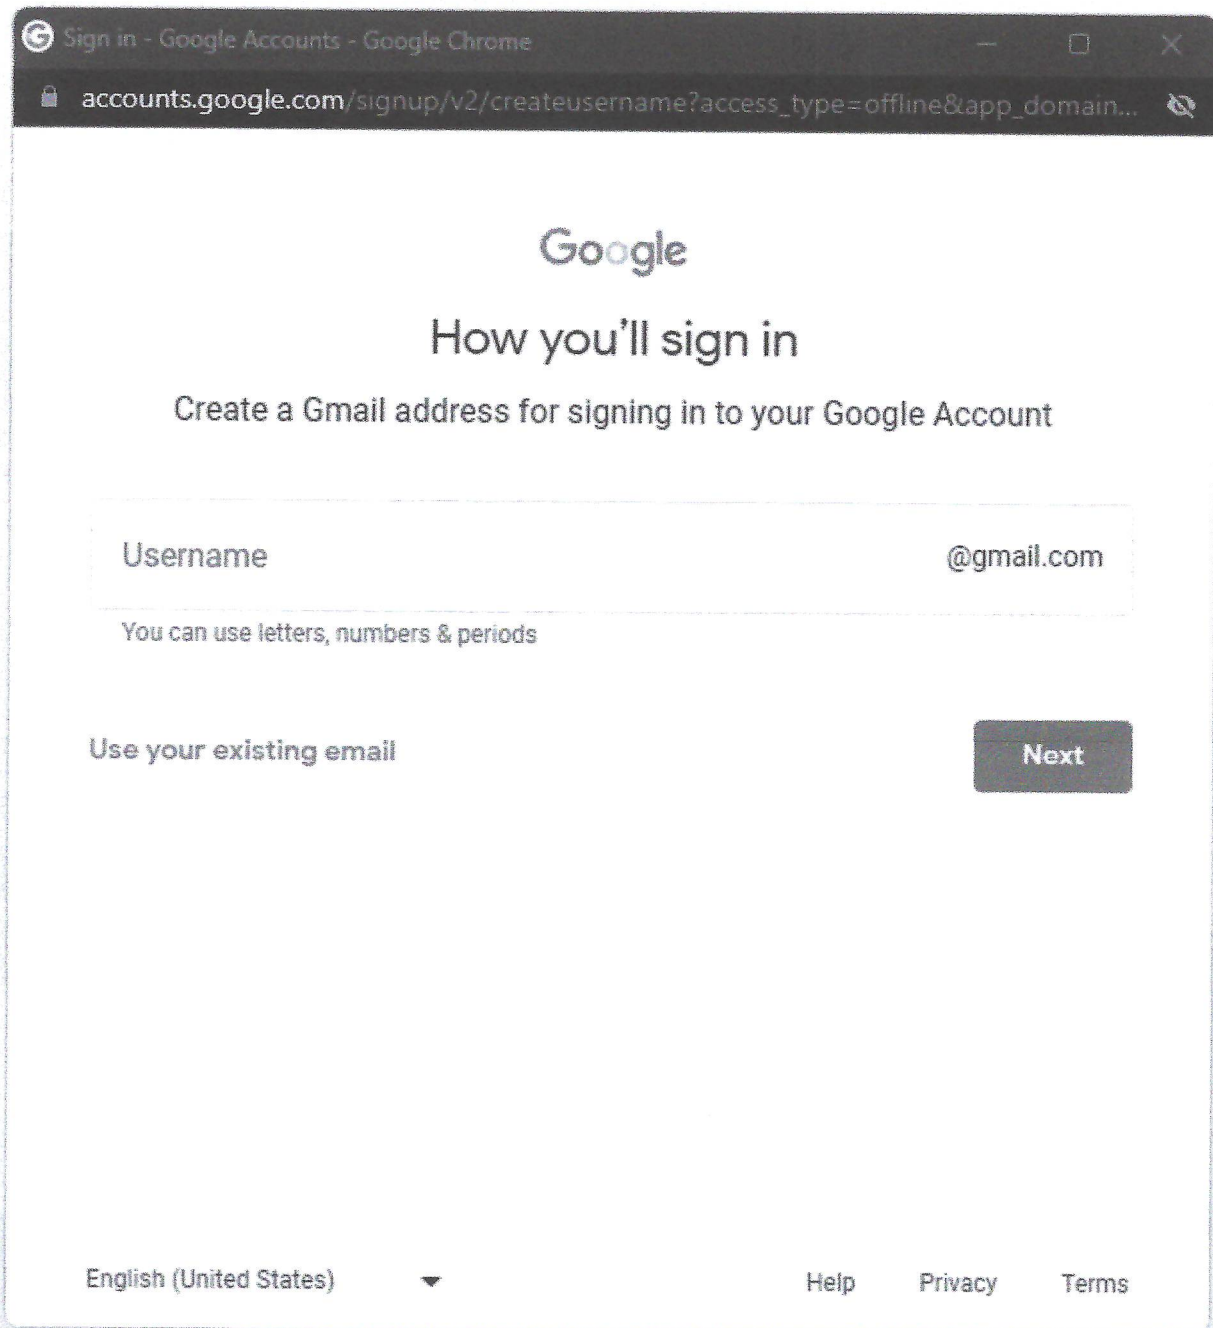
Sign in - Google Accounts - Google Chrome

accounts.google.com/signup/v2/createusername?access_type=offline&app_domain...

Google

How you'll sign in

Create a Gmail address for signing in to your Google Account

Username

@gmail.com

You can use letters, numbers & periods

Use your existing email

Next

English (United States)

Help

Privacy

Terms